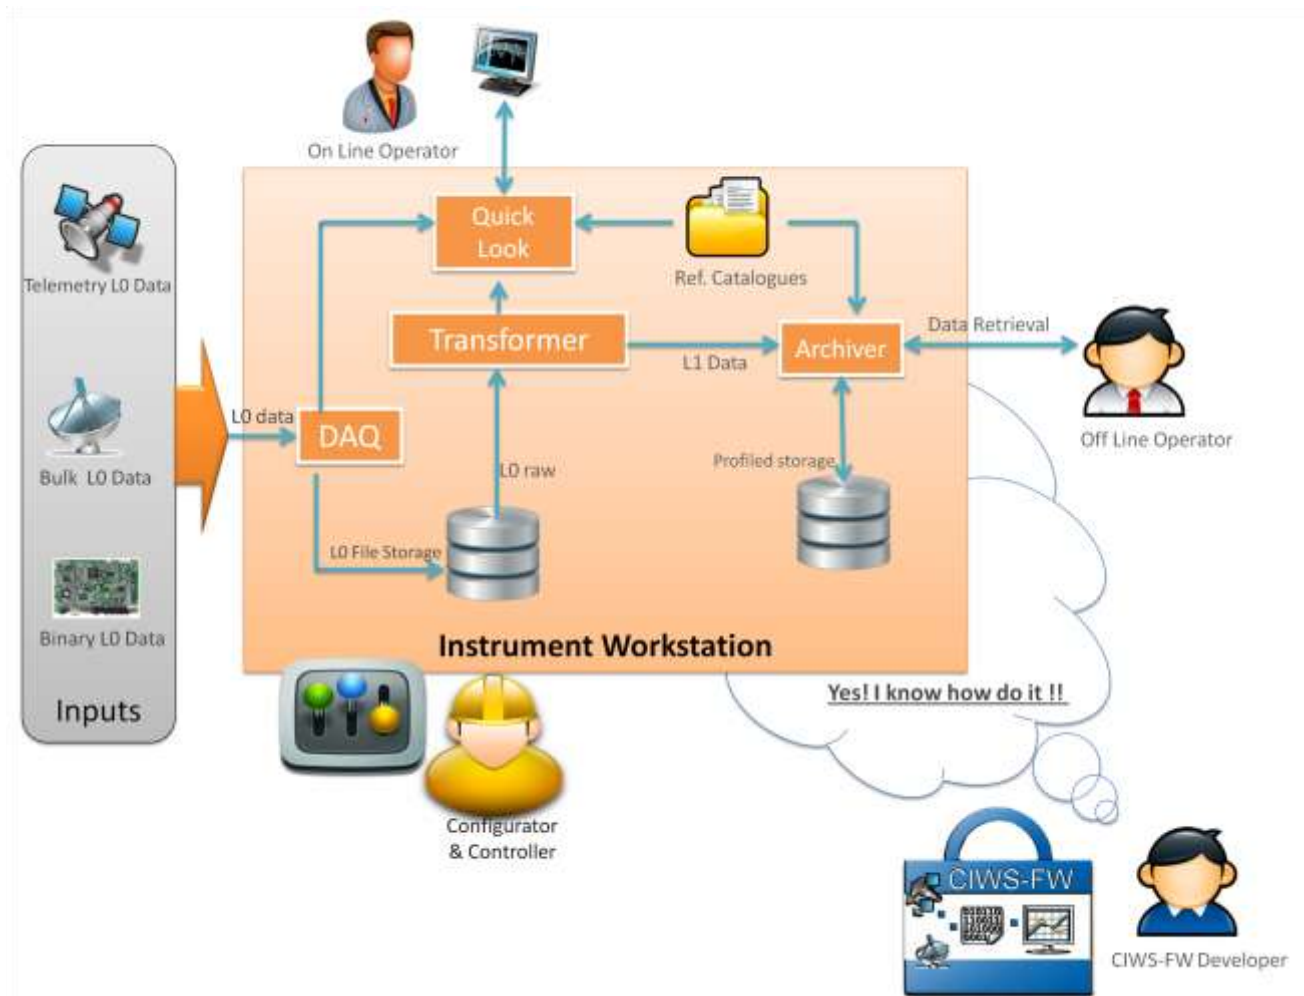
On Line Operator

Telemetry L0 Data

Bulk L0 Data

Binary L0 Data

Inputs

Quick Look

Ref. Catalogues

Transformer

L1 Data

Archiver

Data Retrieval

Off Line Operator

L0 data

DAQ

L0 raw

Profiled storage

L0 File Storage

Instrument Workstation

Yes! I know how do it !!

Configurator & Controller

CIWS-FW

CIWS-FW Developer